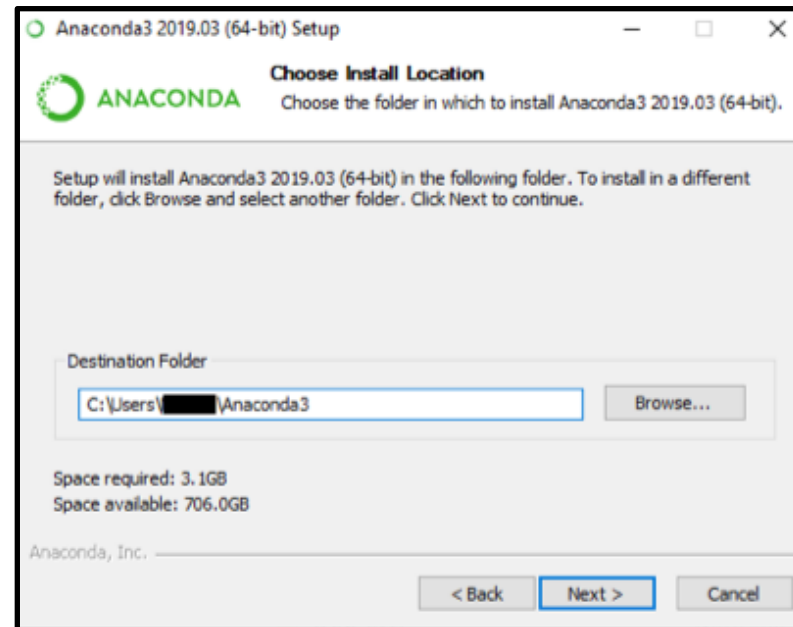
Anaconda3 2019.03 (64-bit) Setup

ANACONDA

Choose Install Location

Choose the folder in which to install Anaconda3 2019.03 (64-bit).

Setup will install Anaconda3 2019.03 (64-bit) in the following folder. To install in a different folder, click Browse and select another folder. Click Next to continue.

Destination Folder

C:\Users\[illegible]\Anaconda3

Browse...

Space required: 3.1GB
Space available: 706.0GB

Anaconda, Inc.

< Back

Next >

Cancel